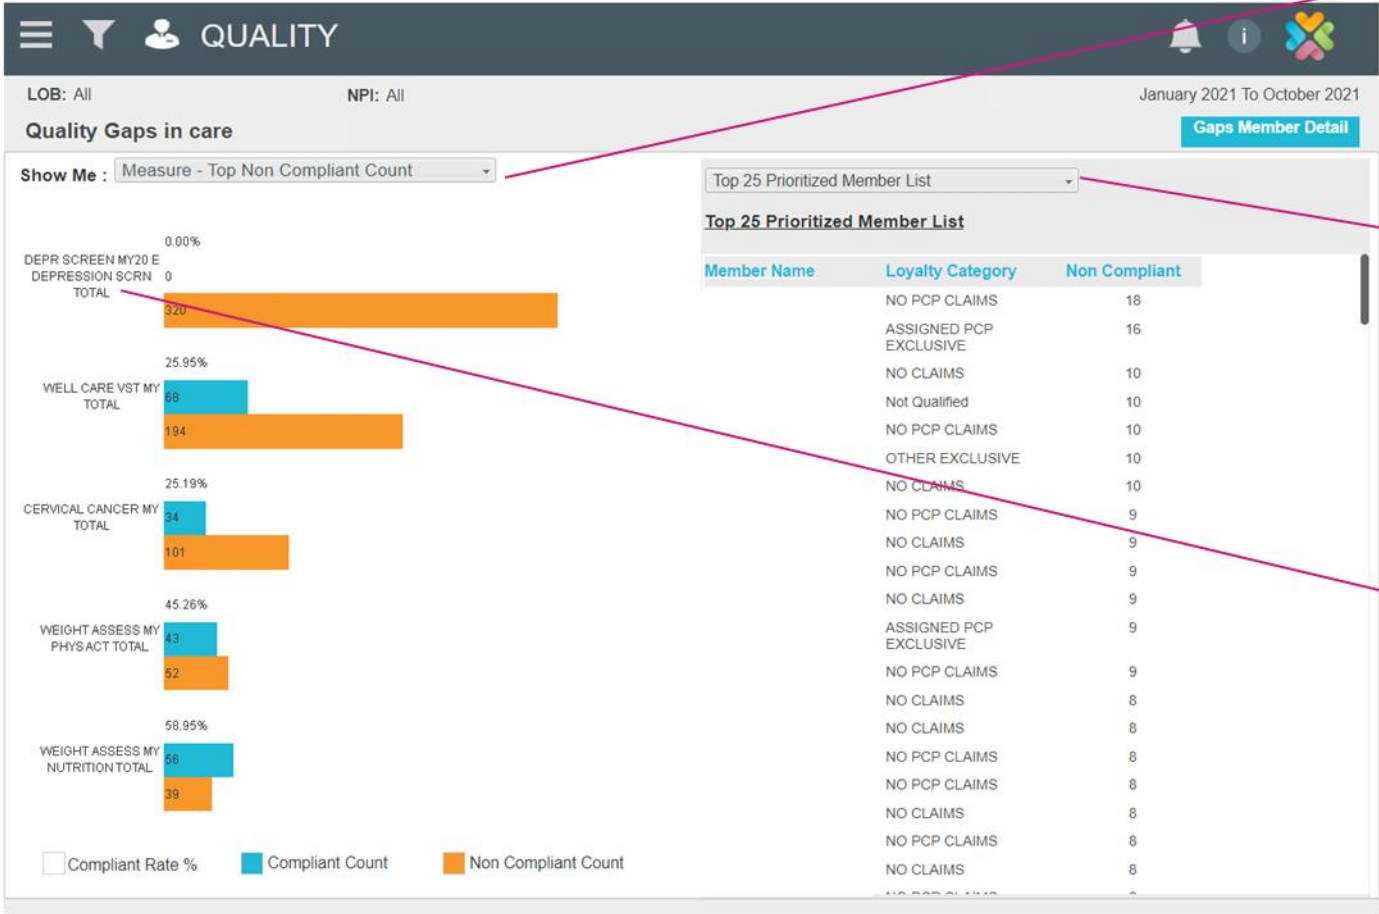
QUALITY

LOB: All NPI: All January 2021 To October 2021

Quality Gaps in care

Gaps Member Detail

Show Me : Measure - Top Non Compliant Count

0.00%
DEPR SCREEN MY20 E DEPRESSION SCRN TOTAL
0
320

25.95%
WELL CARE VST MY TOTAL
68
194

25.19%
CERVICAL CANCER MY TOTAL
34
101

45.26%
WEIGHT ASSESS MY PHYSACT TOTAL
43
52

58.95%
WEIGHT ASSESS MY NUTRITION TOTAL
56
39

Compliant Rate % Compliant Count Non Compliant Count

Top 25 Prioritized Member List

Top 25 Prioritized Member List

| Member Name | Loyalty Category | Non Compliant |
|---|---|---|
| | NO PCP CLAIMS | 18 |
| | ASSIGNED PCP EXCLUSIVE | 16 |
| | NO CLAIMS | 10 |
| | Not Qualified | 10 |
| | NO PCP CLAIMS | 10 |
| | OTHER EXCLUSIVE | 10 |
| | NO CLAIMS | 10 |
| | NO PCP CLAIMS | 9 |
| | NO CLAIMS | 9 |
| | NO PCP CLAIMS | 9 |
| | NO CLAIMS | 9 |
| | ASSIGNED PCP EXCLUSIVE | 9 |
| | NO PCP CLAIMS | 9 |
| | NO CLAIMS | 8 |
| | NO CLAIMS | 8 |
| | NO PCP CLAIMS | 8 |
| | NO PCP CLAIMS | 8 |
| | NO CLAIMS | 8 |
| | NO PCP CLAIMS | 8 |
| | NO CLAIMS | 8 |
| | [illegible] | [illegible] |